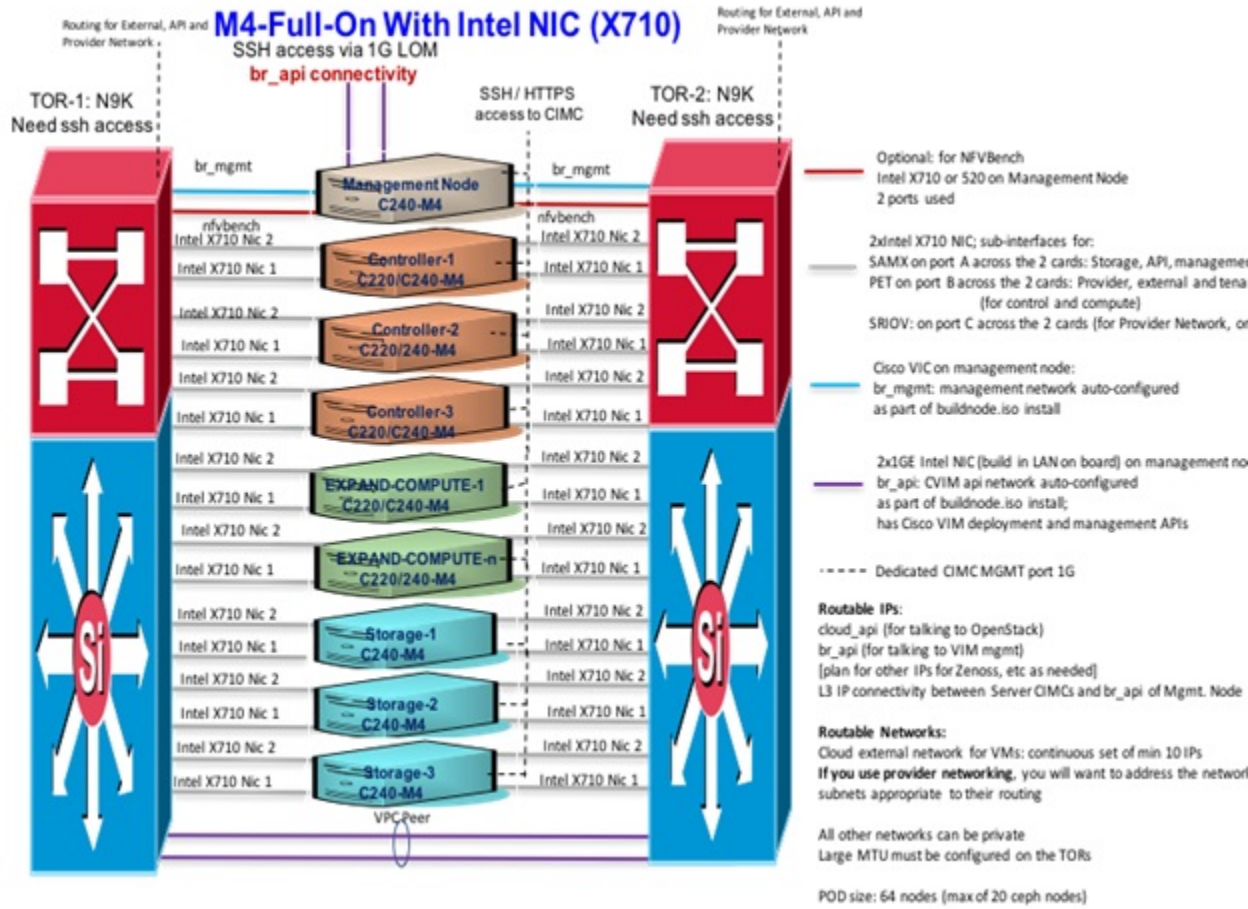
Routing for External, API and Provider Network

M4-Full-On With Intel NIC (X710)

Routing for External, API and Provider Network

SSH access via 1G LOM

br_api connectivity

TOR-1: N9K Need ssh access

SSH / HTTPS access to CIMC

TOR-2: N9K Need ssh access

br_mgmt

br_mgmt

Management Node C240-M4

nfvbench

nfvbench

Intel X710 Nic 2

Intel X710 Nic 2

Intel X710 Nic 1

Controller-1 C220/C240-M4

Intel X710 Nic 1

Intel X710 Nic 2

Intel X710 Nic 2

Intel X710 Nic 1

Controller-2 C220/240-M4

Intel X710 Nic 1

Intel X710 Nic 2

Intel X710 Nic 2

Intel X710 Nic 1

Controller-3 C220/C240-M4

Intel X710 Nic 1

Intel X710 Nic 2

Intel X710 Nic 2

Intel X710 Nic 1

EXPAND-COMPUTE-1 C220/C240-M4

Intel X710 Nic 1

Intel X710 Nic 2

Intel X710 Nic 2

Intel X710 Nic 1

EXPAND-COMPUTE-n C220/240-M4

Intel X710 Nic 1

Intel X710 Nic 2

Intel X710 Nic 2

Intel X710 Nic 1

Storage-1 C240-M4

Intel X710 Nic 1

Intel X710 Nic 2

Intel X710 Nic 2

Intel X710 Nic 1

Storage-2 C240-M4

Intel X710 Nic 1

Intel X710 Nic 2

Intel X710 Nic 2

Intel X710 Nic 1

Storage-3 C240-M4

Intel X710 Nic 1

VPC Peer

Si

Si

Optional: for NFVBench
Intel X710 or 520 on Management Node
2 ports used

2xIntel X710 NIC; sub-interfaces for:
SAMX on port A across the 2 cards: Storage, API, managemen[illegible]
PET on port B across the 2 cards: Provider, external and tena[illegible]
(for control and compute)
SRIOV: on port C across the 2 cards (for Provider Network, o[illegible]

Cisco VIC on management node:
br_mgmt: management network auto-configured
as part of buildnode.iso install

2x1GE Intel NIC (build in LAN on board) on management no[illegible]
br_api: CVIM api network auto-configured
as part of buildnode.iso install;
has Cisco VIM deployment and management APIs

Dedicated CIMC MGMT port 1G

Routable IPs:
cloud_api (for talking to OpenStack)
br_api (for talking to VIM mgmt)
[plan for other IPs for Zenoss, etc as needed]
L3 IP connectivity between Server CIMCs and br_api of Mgmt. Node

Routable Networks:
Cloud external network for VMs: continuous set of min 10 IPs
If you use provider networking, you will want to address the networ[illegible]
subnets appropriate to their routing

All other networks can be private
Large MTU must be configured on the TORs

POD size: 64 nodes (max of 20 ceph nodes)